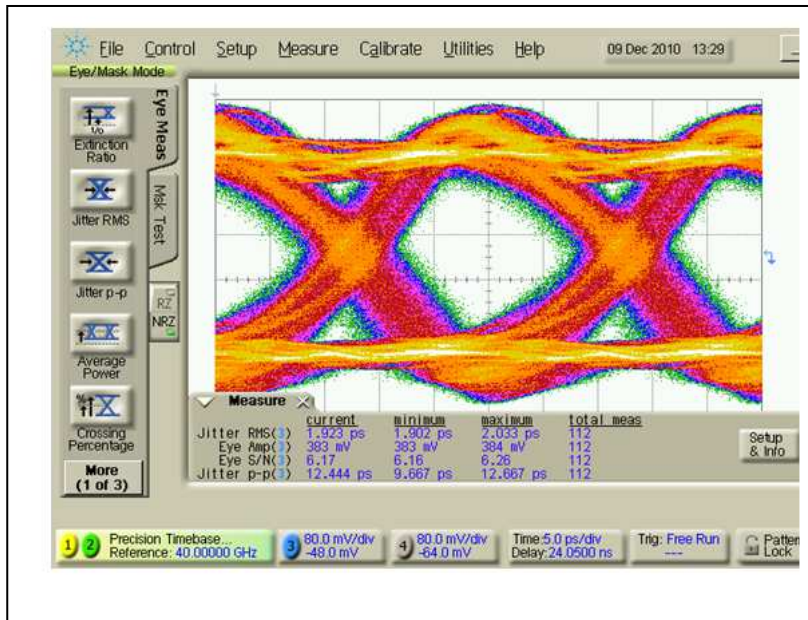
File Control Setup Measure Calibrate Utilities Help 09 Dec 2010 13:29

Eye/Mask Mode

Eye Meas

Mask Test

Extinction Ratio

Jitter RMS

Jitter p-p

Average Power

Crossing Percentage

More (1 of 3)

RZ

NRZ

Measure

| | current | minimum | maximum | total meas |
|---|---|---|---|---|
| Jitter RMS(3) | 1.923 ps | 1.902 ps | 2.033 ps | 112 |
| Eye Amp(3) | 383 mV | 383 mV | 384 mV | 112 |
| Eye S/N(3) | 6.17 | 6.16 | 6.26 | 112 |
| Jitter p-p(3) | 12.444 ps | 9.667 ps | 12.667 ps | 112 |

Setup & Info

1 2 Precision Timebase... Reference: 40.00000 GHz

3 80.0 mV/div -48.0 mV

4 80.0 mV/div -64.0 mV

Time:5.0 ps/div Delay:24.0500 ns

Trig: Free Run ----

Pattern Lock